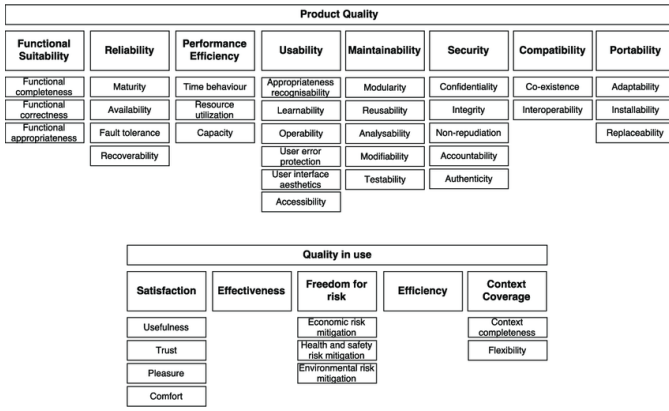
Product Quality

Functional Suitability
Functional completeness
Functional correctness
Functional appropriateness

Reliability
Maturity
Availability
Fault tolerance
Recoverability

Performance Efficiency
Time behaviour
Resource utilization
Capacity

Usability
Appropriateness recognisability
Learnability
Operability
User error protection
User interface aesthetics
Accessibility

Maintainability
Modularity
Reusability
Analysability
Modifiability
Testability

Security
Confidentiality
Integrity
Non-repudiation
Accountability
Authenticity

Compatibility
Co-existence
Interoperability

Portability
Adaptability
Installability
Replaceability

Quality in use

Satisfaction
Usefulness
Trust
Pleasure
Comfort

Effectiveness

Freedom for risk
Economic risk mitigation
Health and safety risk mitigation
Environmental risk mitigation

Efficiency

Context Coverage
Context completeness
Flexibility